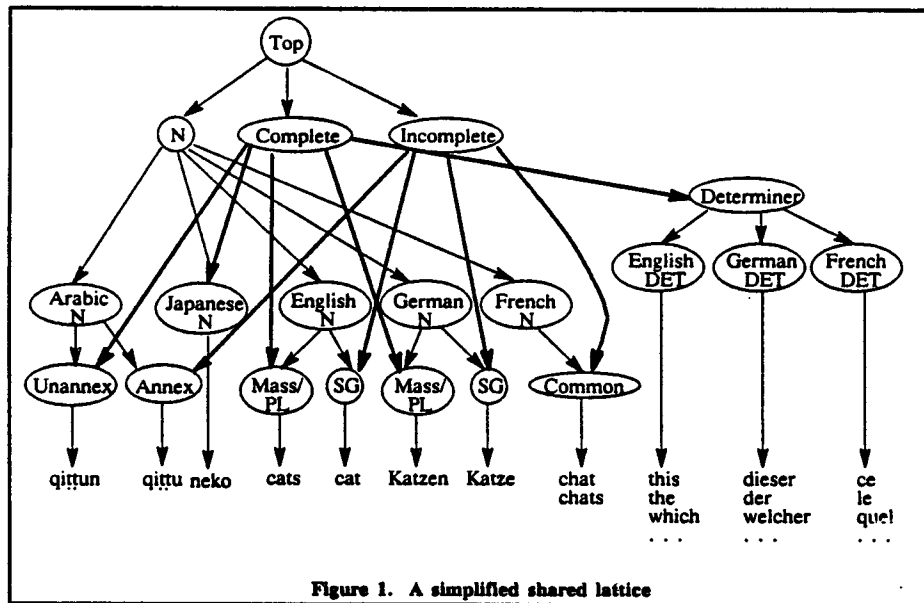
Top

N

Complete

Incomplete

Determiner

Arabic N

Japanese N

English N

German N

French N

English DET

German DET

French DET

Unannex

Annex

Mass/ PL

SG

Mass/ PL

SG

Common

qiṭṭun

qiṭṭu

neko

cats

cat

Katzen

Katze

chat chats

this the which . . .

dieser der welcher . . .

ce le quel . . .

Figure 1. A simplified shared lattice